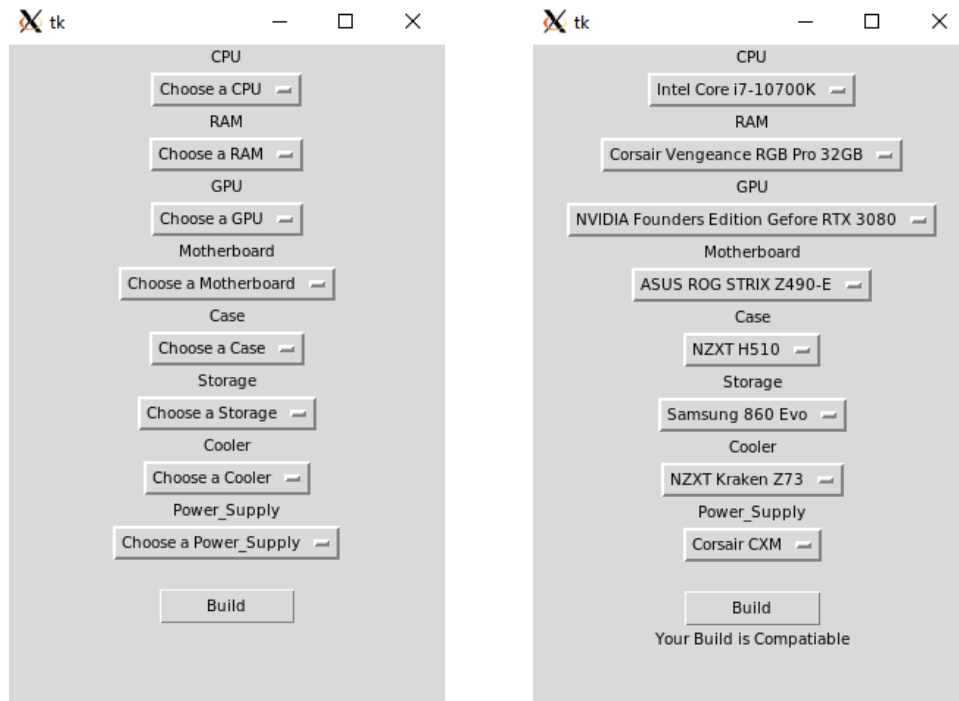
tk

CPU

Choose a CPU

RAM

Choose a RAM

GPU

Choose a GPU

Motherboard

Choose a Motherboard

Case

Choose a Case

Storage

Choose a Storage

Cooler

Choose a Cooler

Power_Supply

Choose a Power_Supply

Build

tk

CPU

Intel Core i7-10700K

RAM

Corsair Vengeance RGB Pro 32GB

GPU

NVIDIA Founders Edition Gefore RTX 3080

Motherboard

ASUS ROG STRIX Z490-E

Case

NZXT H510

Storage

Samsung 860 Evo

Cooler

NZXT Kraken Z73

Power_Supply

Corsair CXM

Build

Your Build is Compatiable